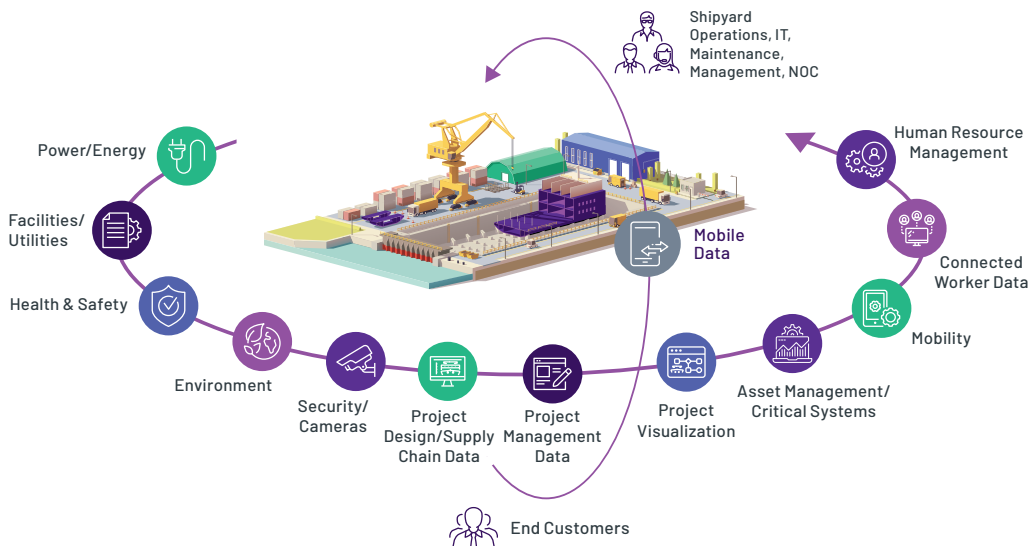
Shipyard Operations, IT, Maintenance, Management, NOC

Power/Energy

Facilities/ Utilities

Health & Safety

Environment

Security/ Cameras

Project Design/Supply Chain Data

Project Management Data

Mobile Data

Project Visualization

Asset Management/ Critical Systems

Mobility

Connected Worker Data

Human Resource Management

End Customers